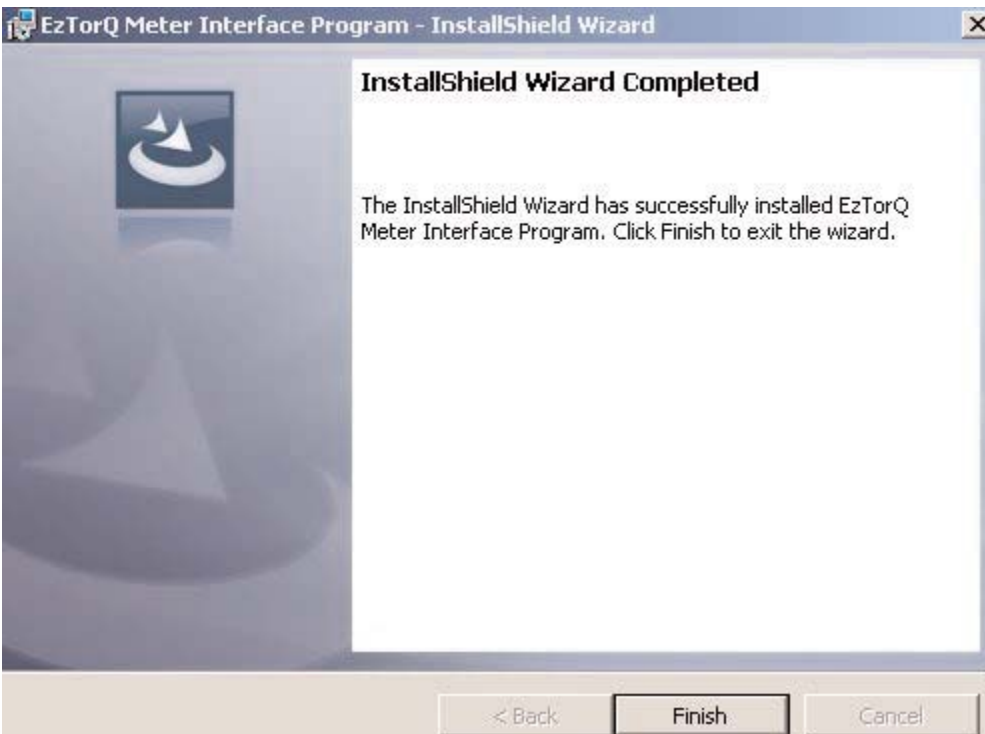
EzTorQ Meter Interface Program - InstallShield Wizard

X

InstallShield Wizard Completed

The InstallShield Wizard has successfully installed EzTorQ Meter Interface Program. Click Finish to exit the wizard.

< Back

Finish

Cancel